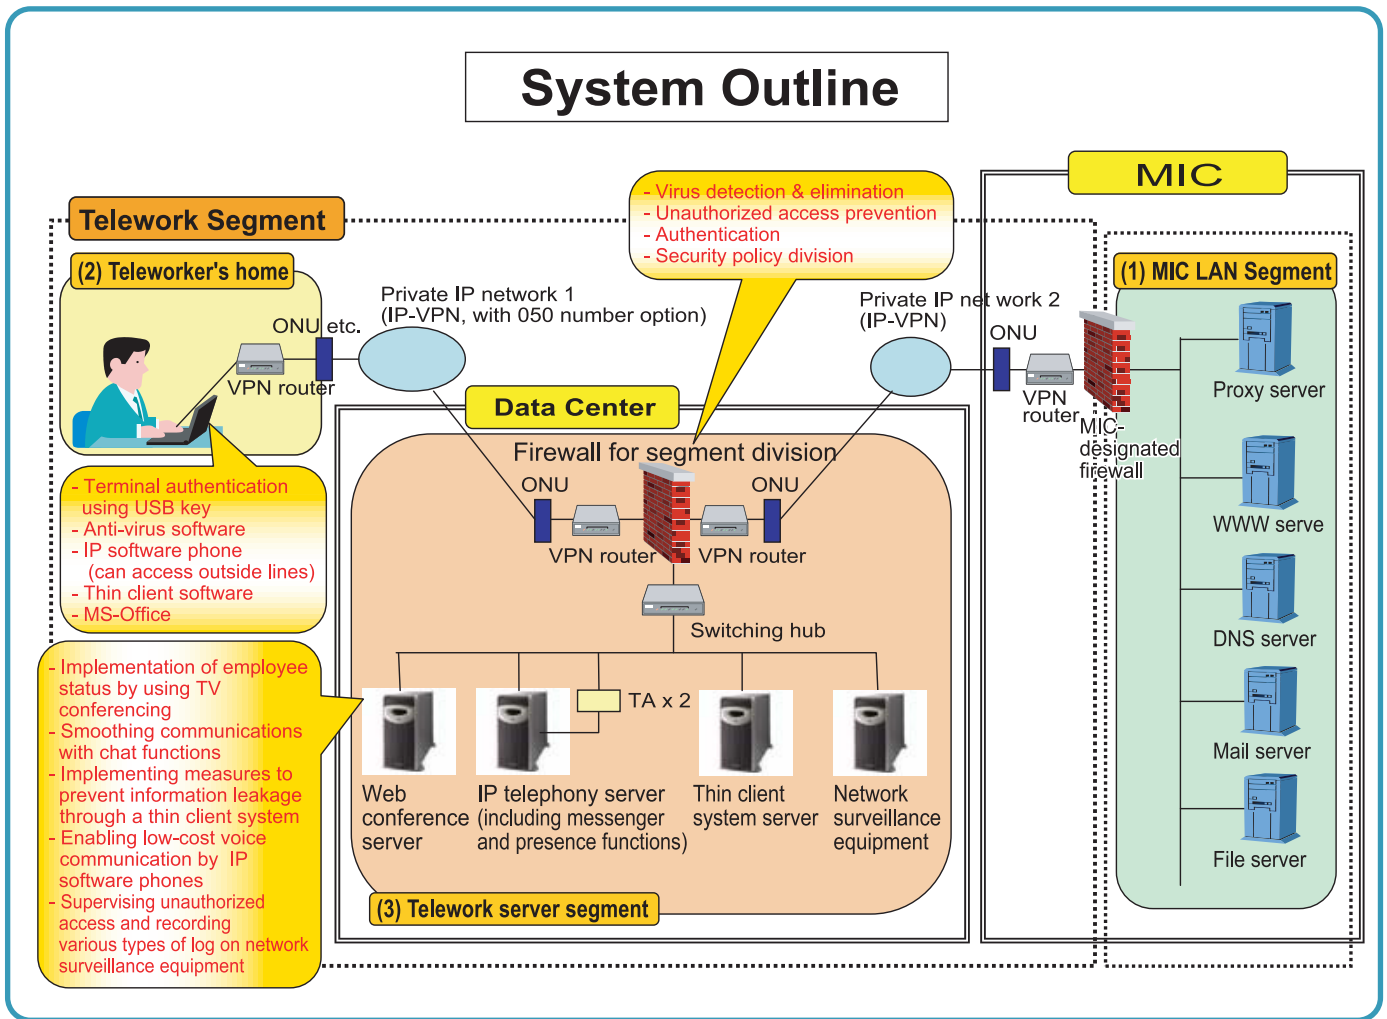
System Outline

MIC

Telework Segment

- Virus detection & elimination
- Unauthorized access prevention
- Authentication
- Security policy division

(2) Teleworker's home

ONU etc.

VPN router

Private IP network 1
(IP-VPN, with 050 number option)

Private IP net work 2
(IP-VPN)

ONU

VPN router

MIC-designated firewall

(1) MIC LAN Segment

Proxy server

WWW serve

DNS server

Mail server

File server

Data Center

Firewall for segment division

ONU

ONU

VPN router

VPN router

Switching hub

TA x 2

Web conference server

IP telephony server (including messenger and presence functions)

Thin client system server

Network surveillance equipment

(3) Telework server segment

- Terminal authentication using USB key
- Anti-virus software
- IP software phone (can access outside lines)
- Thin client software
- MS-Office

- Implementation of employee status by using TV conferencing
- Smoothing communications with chat functions
- Implementing measures to prevent information leakage through a thin client system
- Enabling low-cost voice communication by IP software phones
- Supervising unauthorized access and recording various types of log on network surveillance equipment